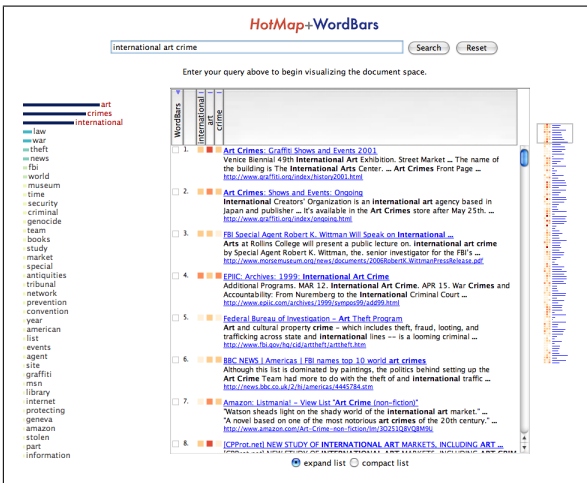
HotMap+WordBars

international art crime

Search

Reset

Enter your query above to begin visualizing the document space.

art
crimes
international
law
war
theft
news
fbi
world
museum
time
security
criminal
genocide
team
books
study
market
special
antiquities
tribunal
network
prevention
convention
year
american
list
events
agent
site
graffiti
msn
library
internet
protecting
geneva
amazon
stolen
part
information

WordBars | international | art | crime

1. Art Crimes: Graffiti Shows and Events 2001
Venice Biennial 49th International Art Exhibition. Street Market ... The name of the building is The International Art Center. ... Art Crimes Front Page ...
http://www.graffiti.org/index/history2001.html

2. Art Crimes: Shows and Events: Ongoing
International Creators' Organization is an international art agency based in Japan and publisher ... It's available in the Art Crimes store after May 25th. ...
http://www.graffiti.org/index/history.html

3. FBI Special Agent Robert K. Wittman Will Speak on International ...
Arts at Rollins College will present a public lecture on. international art crime by Special Agent Robert K. Wittman, the. senior investigator for the FBI's ...
http://www.morsemuseum.org/news/documents/2006RobertK.WittmanPressRelease.pdf

4. EPIIC: Archives: 1999: International Art Crime
Additional Programs. MAR 12. International Art Crime. APR 15. War Crimes and Accountability: From Nuremberg to the International Criminal Court ...
http://www.epiic.com/archives/1999/sympos99/add99.html

5. Federal Bureau of Investigation – Art Theft Program
Art and cultural property crime – which includes theft, fraud, looting, and trafficking across state and international lines – is a looming criminal ...
http://www.fbi.gov/hq/cid/arttheft/arttheft.htm

6. BBC NEWS | Americas | FBI names top 10 world art crimes
Although this list is dominated by paintings, the politics behind setting up the Art Crime Team had more to do with the theft of and international traffic ...
http://news.bbc.co.uk/2/hi/americas/4445784.stm

7. Amazon: Listmania! – View List "Art Crime (non-fiction)"
"Watson sheads light on the shady world of the international art market." ... "A novel based on one of the most notorious art crimes of the 20th century." ...
http://www.amazon.com/Art-Crime-non-fiction/lm/3O2S1QV8M9U

8. [CPProt.net] NEW STUDY OF INTERNATIONAL ART MARKETS, INCLUDING ART ...

expand list
compact list